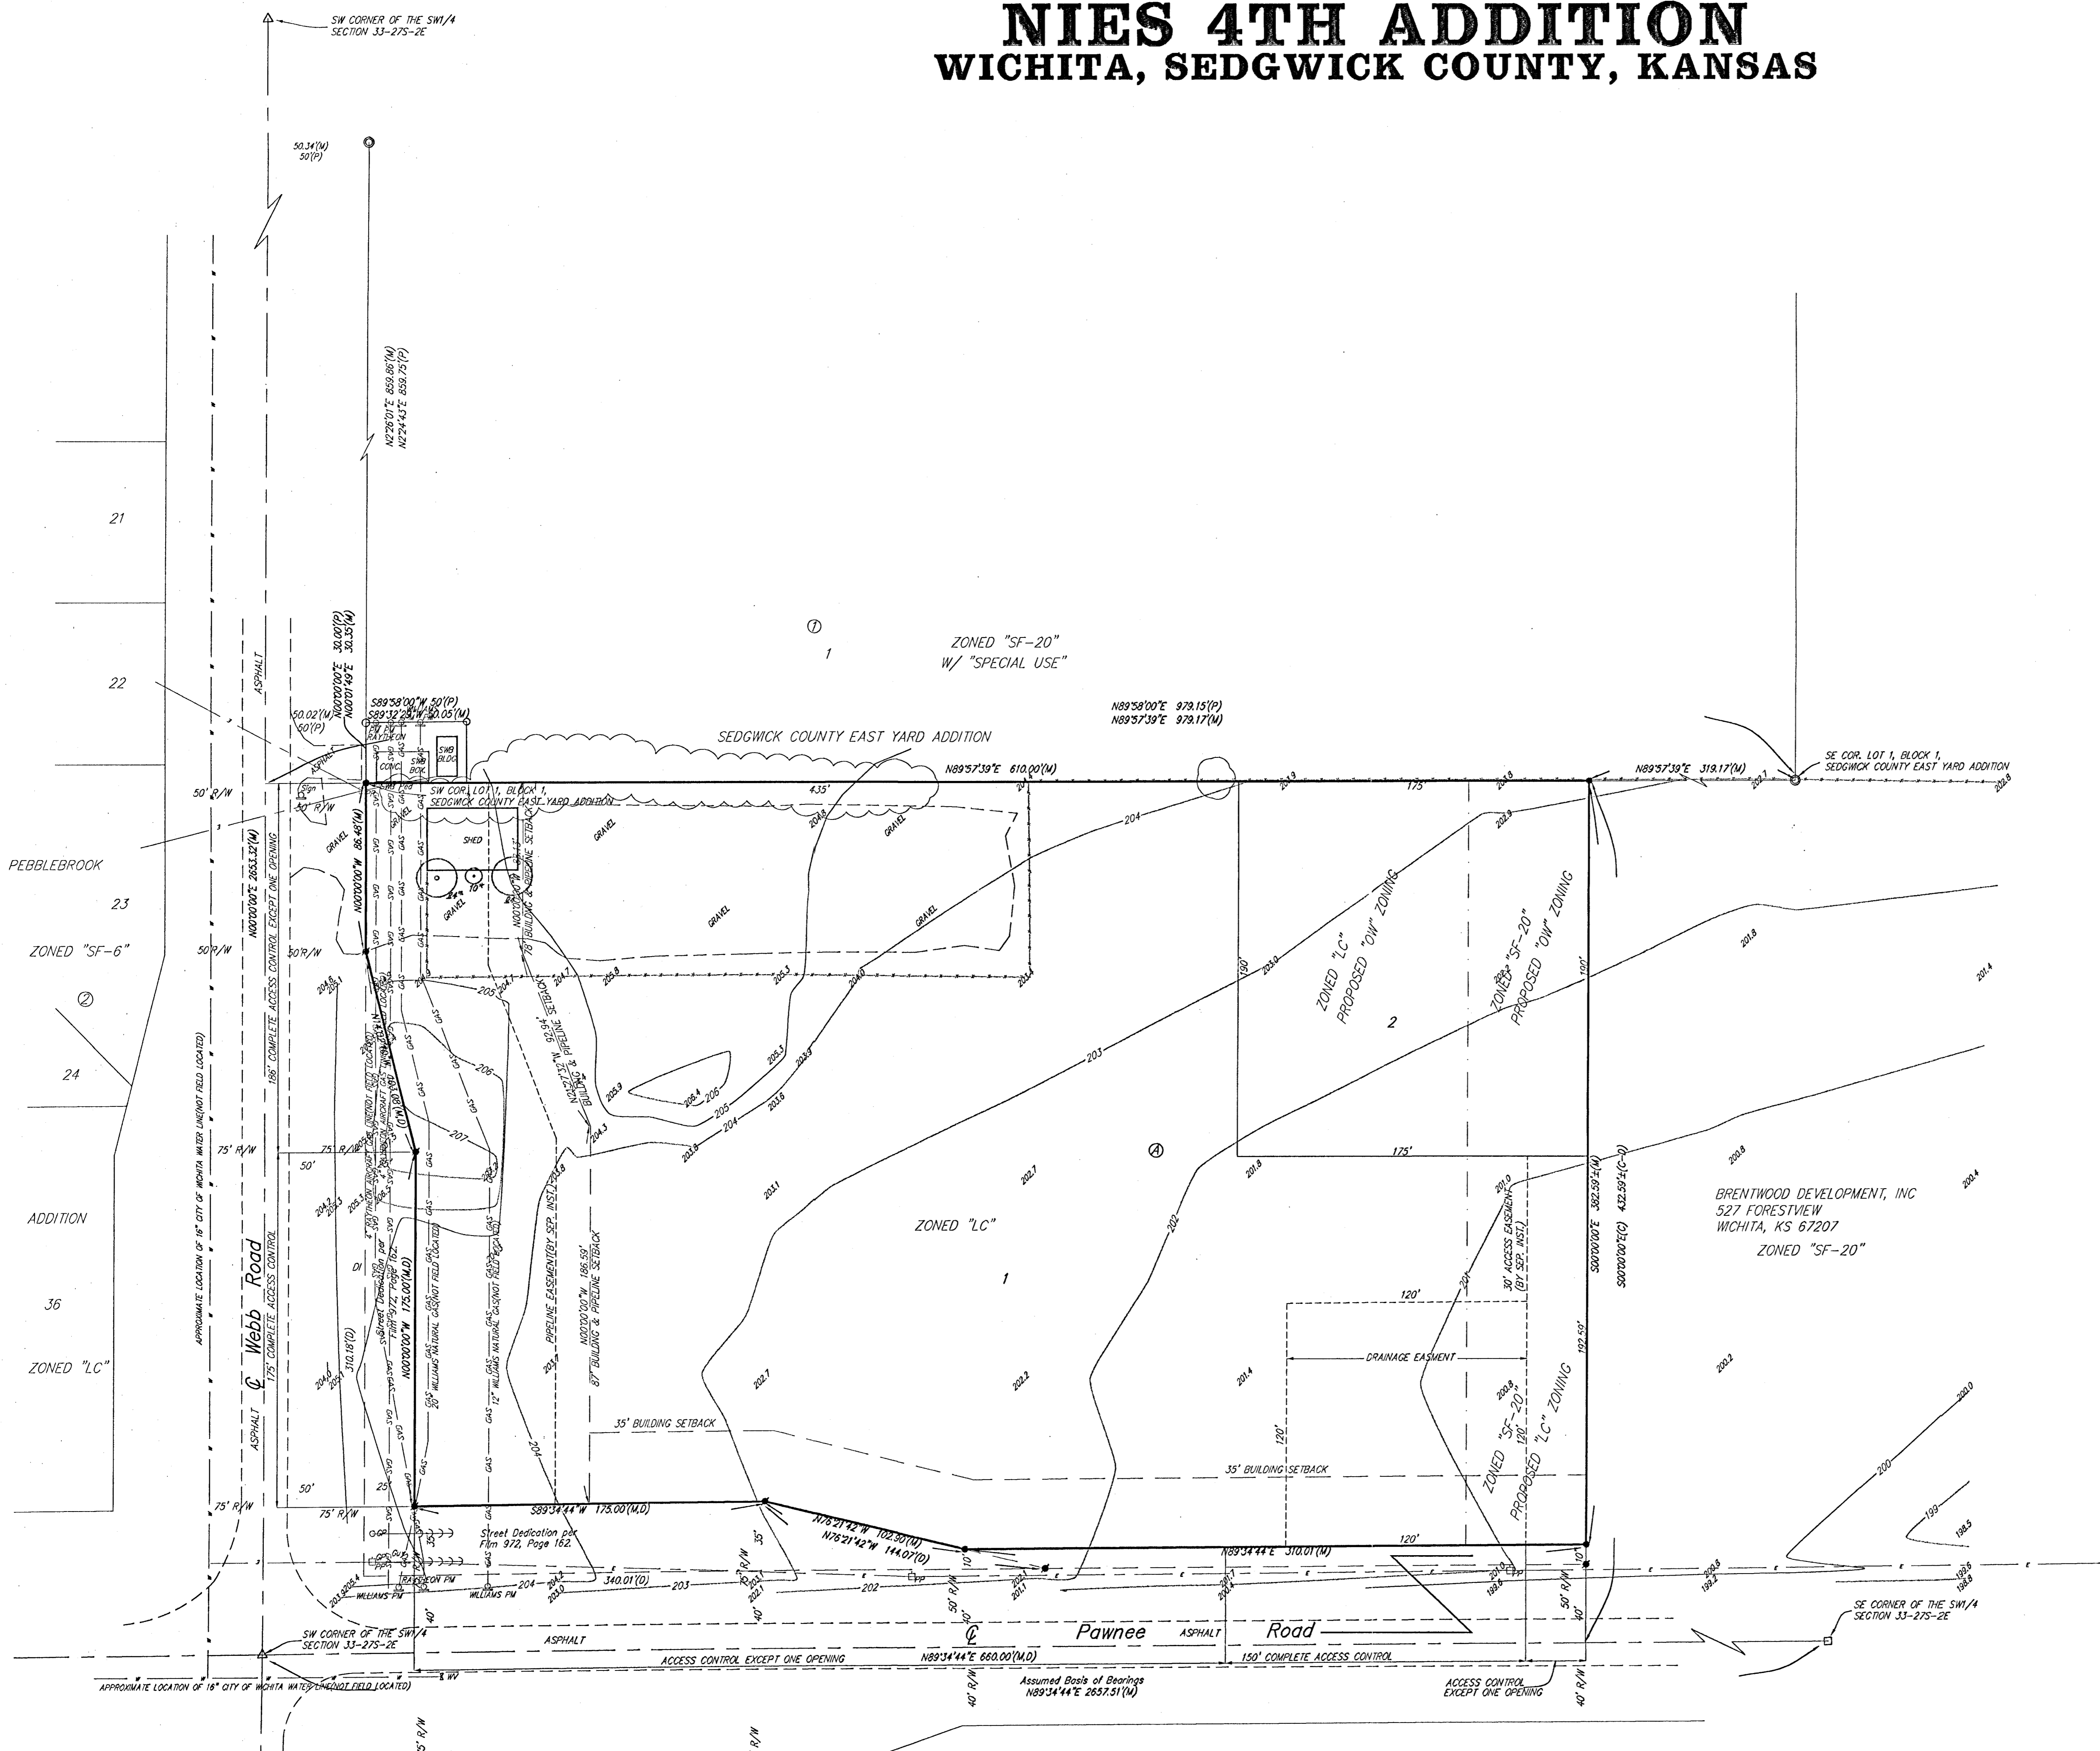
NIES 4TH ADDITION
WICHITA, SEDGWICK COUNTY, KANSAS

SW CORNER OF THE SW1/4 SECTION 33-27S-2E

50.34'(M)
50'(P)

N2°26'01"E 659.86'(M)
N2°24'43"E 659.75'(P)

21

22

PEBBLEBROOK

23

ZONED "SF-6"

②

24

ADDITION

36

ZONED "LC"

①

1

ZONED "SF-20"
W/ "SPECIAL USE"

N00°00'00"E 30.00'(P)
N00°01'49"E 30.35'(M)

S89°58'00"W 50'(P)
S89°32'28"W 50.05'(M)

50.02'(M)
50'(P)

SEDGWICK COUNTY EAST YARD ADDITION

N89°58'00"E 979.15'(P)
N89°57'39"E 979.17'(M)

N89°57'39"E 610.00'(M)

N89°57'39"E 319.17'(M)

SE COR. LOT 1, BLOCK 1, SEDGWICK COUNTY EAST YARD ADDITION

SW COR. LOT 1, BLOCK 1, SEDGWICK COUNTY EAST YARD ADDITION

ASPHALT

50' R/W

SWB BOX

SWB BLDG

CONC

SHED

GRAVEL

435'

175'

N00°00'00"W 86.46'(M)

N00°00'00"E 2653.32'(M)

186' COMPLETE ACCESS CONTROL EXCEPT ONE OPENING

175' COMPLETE ACCESS CONTROL

APPROXIMATE LOCATION OF 16" CITY OF WICHITA WATER LINE(NOT FIELD LOCATED)

78' BUILDING & PIPELINE SETBACK

N24°12'32"W 92.94'

BUILDING & PIPELINE SETBACK

PIPELINE EASEMENT(BY SEP. INST.)

N00°00'00"W 186.59'

87' BUILDING & PIPELINE SETBACK

N00°00'00"W 175.00'(M,D)

Street Dedication per Film 972, Page 162.

310.18'(D)

Webb Road

ASPHALT

75' R/W

50'

GAS

SVG

204

205

206

207

203

202

201

200

199

ZONED "LC"
PROPOSED "OW" ZONING

ZONED "SF-20"
PROPOSED "OW" ZONING

2

190'

Ⓐ

175'

ZONED "LC"

1

BRENTWOOD DEVELOPMENT, INC
527 FORESTVIEW
WICHITA, KS 67207
ZONED "SF-20"

30' ACCESS EASEMENT (BY SEP. INST.)

S00°00'00"E 382.59'±(M)
S00°00'00"E 432.59'±(C-D)

120'

DRAINAGE EASMENT

ZONED "SF-20"
PROPOSED "LC" ZONING

35' BUILDING SETBACK

35' BUILDING SETBACK

S89°34'44"W 175.00'(M,D)

N76°21'42"W 102.90'(M)
N76°21'42"W 144.07(D)

N89°34'44"E 310.01'(M)

340.01'(D)

RAYTHEON PM

WILLIAMS PM

ASPHALT

Pawnee ASPHALT Road

SW CORNER OF THE SW1/4 SECTION 33-27S-2E

SE CORNER OF THE SW1/4 SECTION 33-27S-2E

ACCESS CONTROL EXCEPT ONE OPENING

N89°34'44"E 660.00'(M,D)

150' COMPLETE ACCESS CONTROL

Assumed Basis of Bearings
N89°34'44"E 2657.51'(M)

ACCESS CONTROL EXCEPT ONE OPENING

40' R/W

50' R/W

APPROXIMATE LOCATION OF 16" CITY OF WICHITA WATER LINE(NOT FIELD LOCATED)